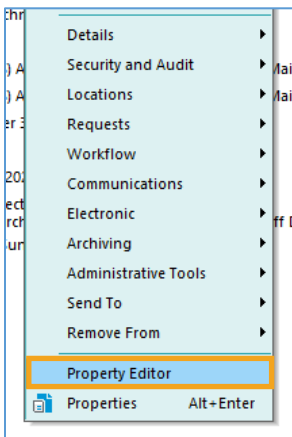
chr
) A
) A
er 3
202
ect
rch
sur
Mai
Mai
ff L

Details
Security and Audit
Locations
Requests
Workflow
Communications
Electronic
Archiving
Administrative Tools
Send To
Remove From
Property Editor
Properties Alt+Enter